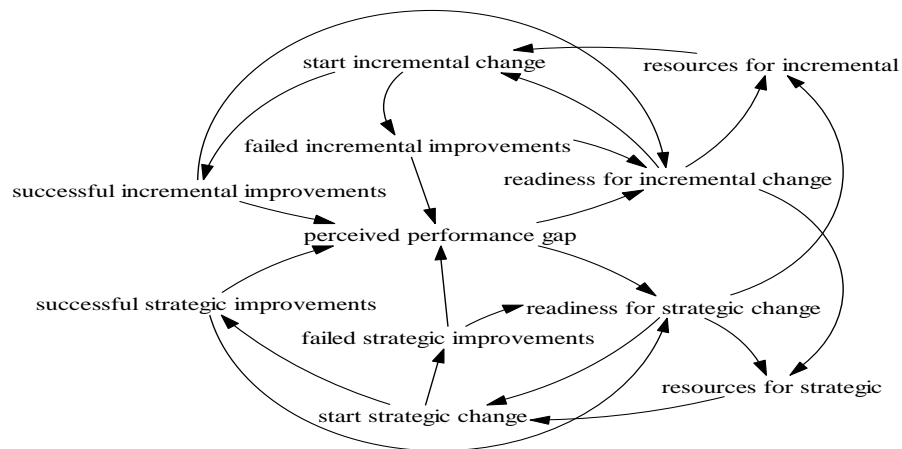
start incremental change

resources for incremental

failed incremental improvements

successful incremental improvements

readiness for incremental change

perceived performance gap

successful strategic improvements

readiness for strategic change

failed strategic improvements

resources for strategic

start strategic change